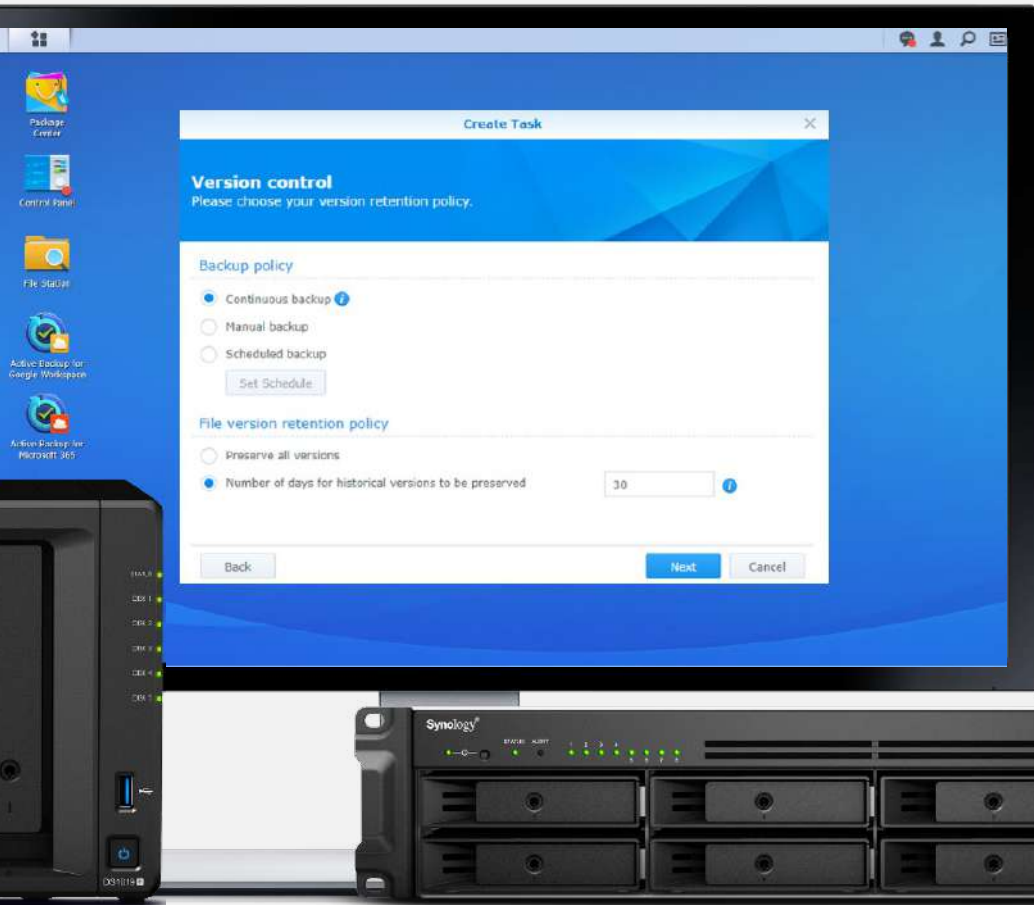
Package Center

Control Panel

File Station

Active Backup for Google Workspace

Active Backup for Microsoft 365

Create Task

Version control
Please choose your version retention policy.

Backup policy

Continuous backup

Manual backup

Scheduled backup

Set Schedule

File version retention policy

Preserve all versions

Number of days for historical versions to be preserved

30

Back

Next

Cancel

STATUS
DISK 1
DISK 2
DISK 3
DISK 4
DISK 5

DS1019+

Synology

STATUS ALERT
1 2 3 4
5 6 7 8